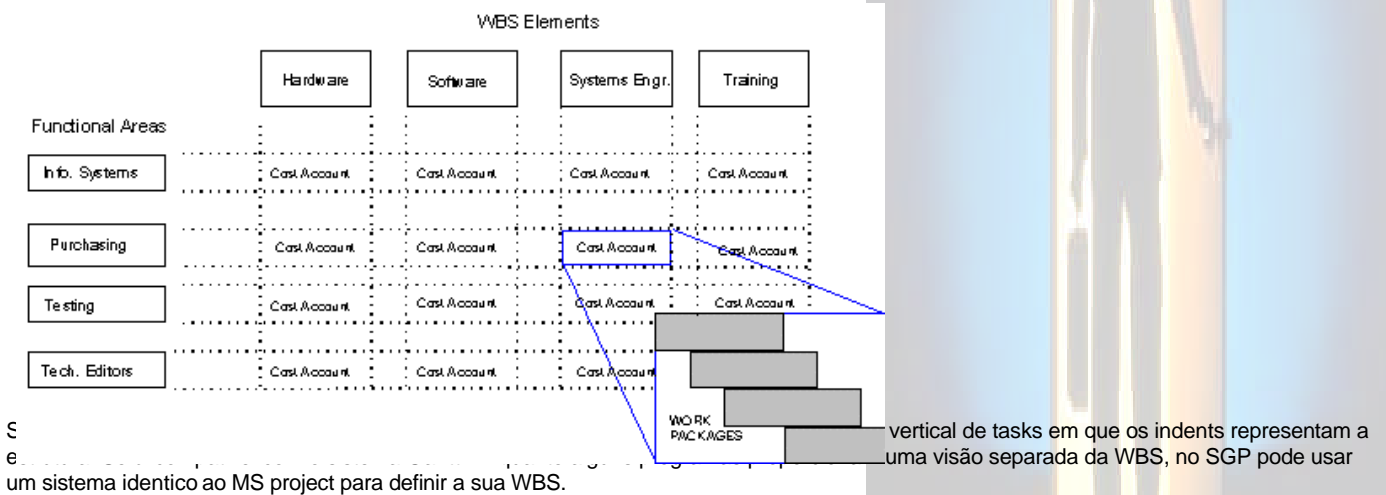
WBS Elements

Hardware

Software

Systems Engr.

Training

Functional Areas

Info. Systems

Cost Account

Cost Account

Cost Account

Cost Account

Purchasing

Cost Account

Cost Account

Cost Account

Cost Account

Testing

Cost Account

Cost Account

Cost Account

Cost Account

Tech. Editors

Cost Account

Cost Account

Cost Account

WORK PACKAGES

S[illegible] vertical de tasks em que os indents representam a e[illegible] uma visão separada da WBS, no SGP pode usar um sistema identico ao MS project para definir a sua WBS.